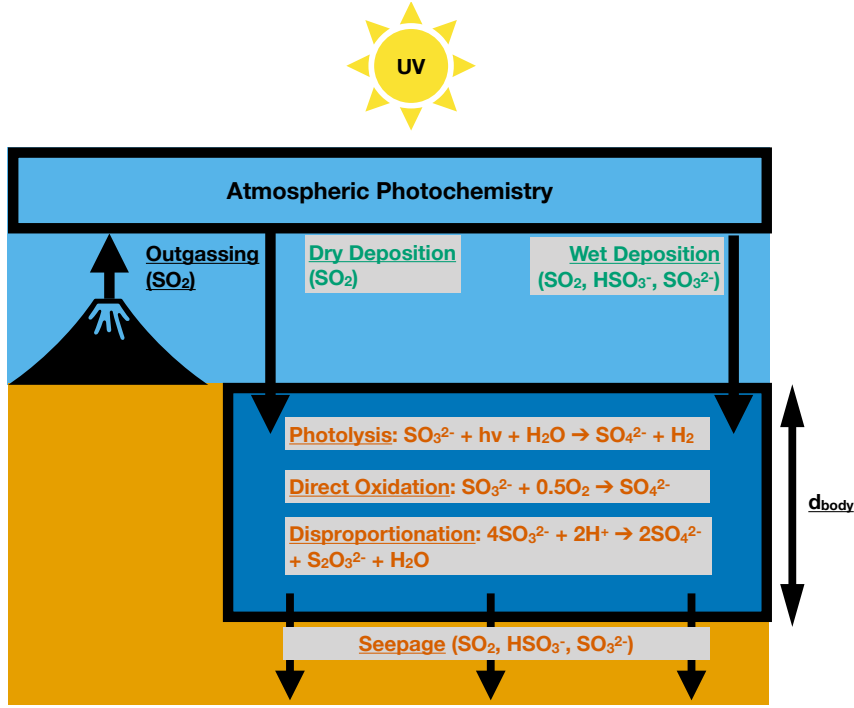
UV

Atmospheric Photochemistry

Outgassing ($SO_2$)

Dry Deposition ($SO_2$)

Wet Deposition ($SO_2$, $HSO_3^-$, $SO_3^{2-}$)

Photolysis: $SO_3^{2-} + h\nu + H_2O \rightarrow SO_4^{2-} + H_2$

Direct Oxidation: $SO_3^{2-} + 0.5O_2 \rightarrow SO_4^{2-}$

Disproportionation: $4SO_3^{2-} + 2H^+ \rightarrow 2SO_4^{2-} + S_2O_3^{2-} + H_2O$

$d_{body}$

Seepage ($SO_2$, $HSO_3^-$, $SO_3^{2-}$)